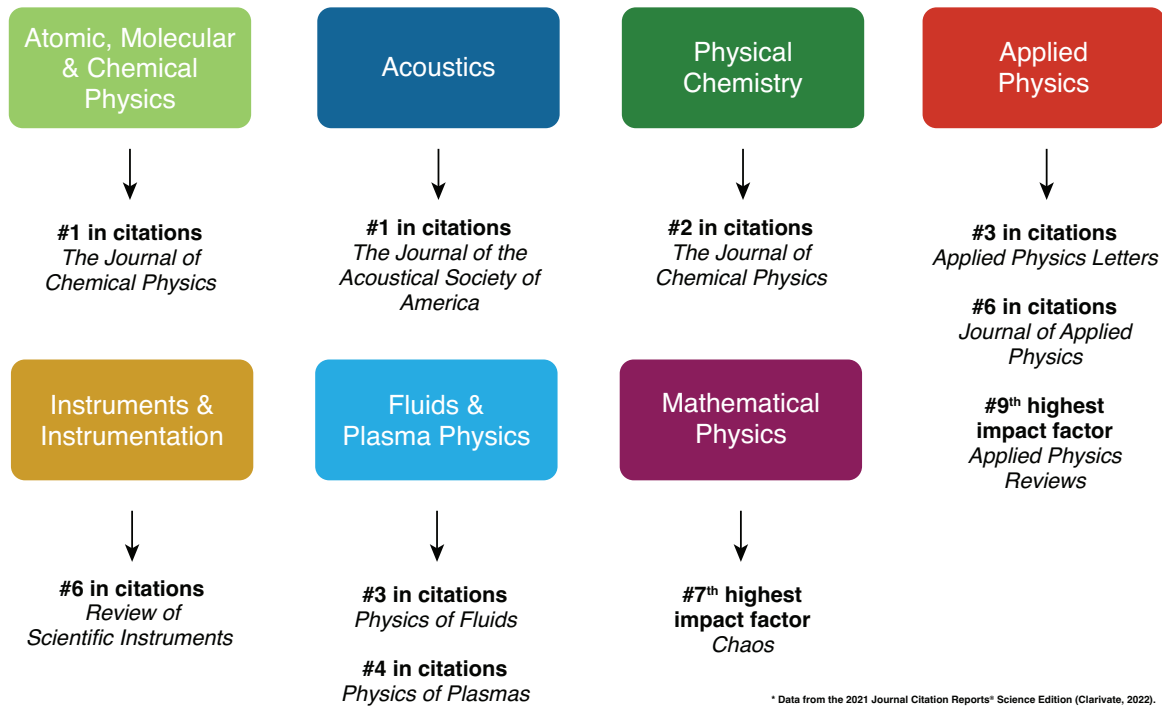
Atomic, Molecular & Chemical Physics

#1 in citations
The Journal of Chemical Physics

Acoustics

#1 in citations
The Journal of the Acoustical Society of America

Physical Chemistry

#2 in citations
The Journal of Chemical Physics

Applied Physics

#3 in citations
Applied Physics Letters

#6 in citations
Journal of Applied Physics

#9$^{th}$ highest impact factor
Applied Physics Reviews

Instruments & Instrumentation

#6 in citations
Review of Scientific Instruments

Fluids & Plasma Physics

#3 in citations
Physics of Fluids

#4 in citations
Physics of Plasmas

Mathematical Physics

#7$^{th}$ highest impact factor
Chaos

* Data from the 2021 Journal Citation Reports® Science Edition (Clarivate, 2022).